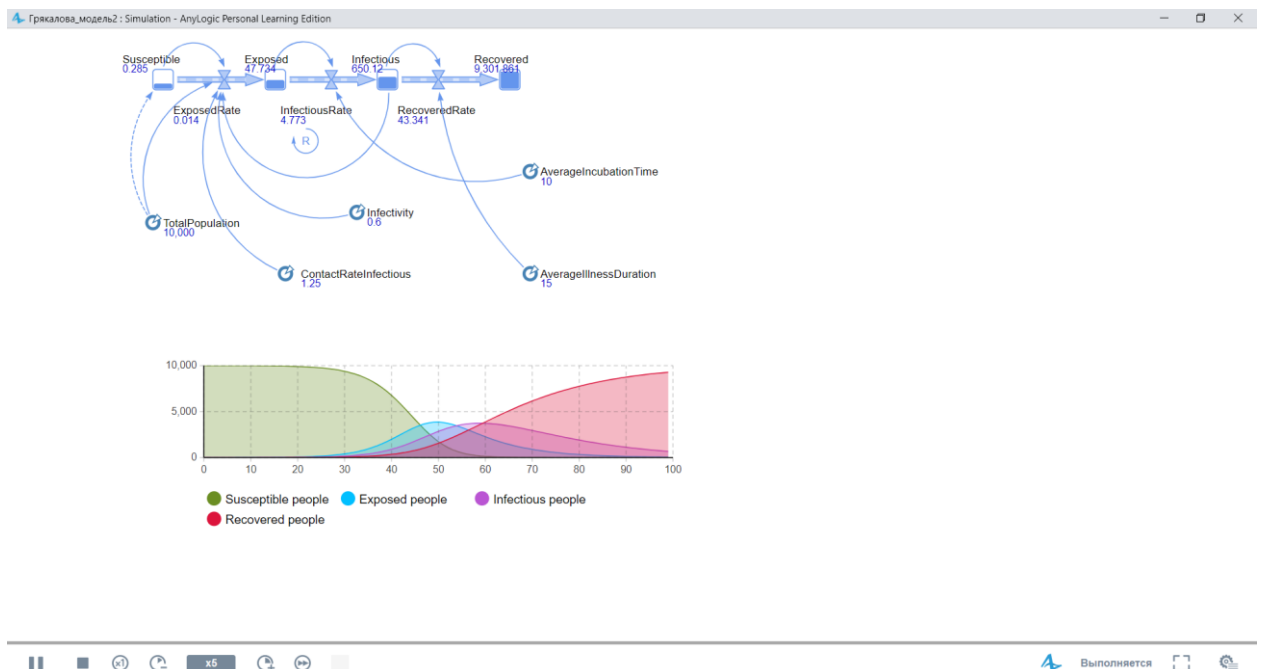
Грякалова_модель2 : Simulation - AnyLogic Personal Learning Edition

Susceptible
0.285

Exposed
47.734

Infectious
650.12

Recovered
9,301.861

ExposedRate
0.014

InfectiousRate
4.773

R

RecoveredRate
43.341

AverageIncubationTime
10

TotalPopulation
10,000

Infectivity
0.6

ContactRateInfectious
1.25

AverageIllnessDuration
15

10,000
5,000
0
0 10 20 30 40 50 60 70 80 90 100

Susceptible people
Exposed people
Infectious people
Recovered people

x1
x5

Выполняется